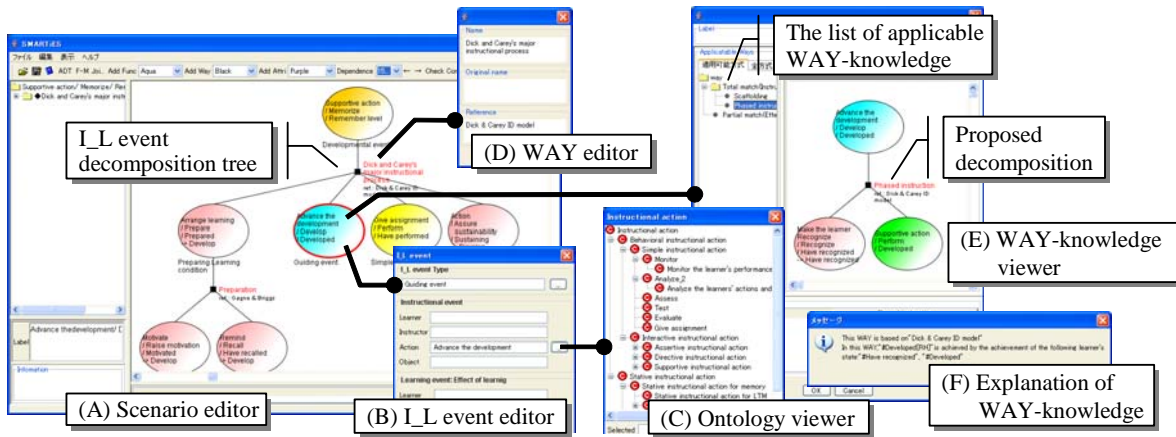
SMARTIES
ファイル 編集 表示 ヘルプ
ADT F-M Joi. Add Func Aqua Add Way Black Add Attr Purple Dependence Check Con
Supportive action/ Memorize/ Re
Dick and Carey's major instru
I_L event decomposition tree
Supportive action / Memorize / Remember level
Developmental event
Dick and Carey's major instructional process
ref.: Dick & Carey ID
Arrange learning / Prepare / Prepared = Develop
Preparing Learning condition
Advance the development / Develop / Developed
Guiding event
Give assignment / Perform / Have performed
Simple
Action / Assure sustainability / Sustaining
Preparation
ref.: Gagne & Briggs
Motivate / Raise motivation / Motivated = Develop
Remind / Recall / Have recalled = Develop
Label
Advance thedevelopment/ D
Information
(A) Scenario editor
Name
Dick and Carey's major instructional process
Original name
Reference
Dick & Carey ID model
(D) WAY editor
I_L event
I_L event Type
Guiding event
Instructional event
Learner
Instructor
Action Advance the development
Object
Learning event: Effect of learnig
Learner
(B) I_L event editor
Instructional action
Instructional action
Behavioral instructional action
Simple instructional action
Monitor
Monitor the learner's performance
Analyze_2
Analyze the learners' actions and
Assess
Test
Evaluate
Give assignment
Interactive instructional action
Assertive instructional action
Directive instructional action
Supportive instructional action
Stative instructional action
Stative instructional action for memory
Stative instructional action for LTM
Selected
(C) Ontology viewer
Label
Applicable Ways
適用可能方式
way
Total match(Instru
Scaffolding
Phased instru
Partial match(Ethe
The list of applicable WAY-knowledge
Advance the development / Develop / Developed
Proposed decomposition
Phased instruction
ref.: Dick & Carey ID model
Make the learner Recognize / Recognize / Have recognized
Supportive action / Perform / Developed
(E) WAY-knowledge viewer
メッセージ
This WAY is based on"Dick & Carey ID model"
In this WAY,"#Developed[RH]" is achieved by the achievement of the following learner's state"#Have recognized", "#Developed"
OK Cancel
(F) Explanation of WAY-knowledge